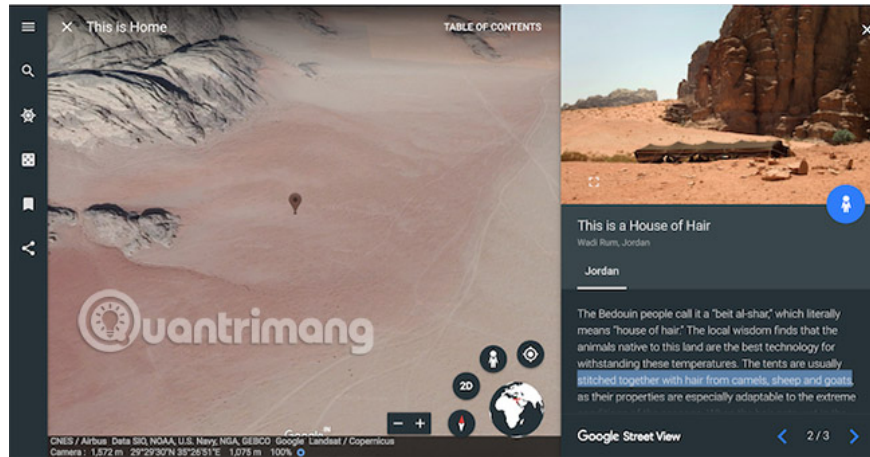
This is Home

TABLE OF CONTENTS

Quantrimang

2D

Google

CNES / Airbus Data SIO, NOAA, U.S. Navy, NGA, GEBCO Google Landsat / Copernicus
Camera : 1,572 m 29°29'30"N 35°26'51"E 1,075 m 100%

This is a House of Hair
Wadi Rum, Jordan

Jordan

The Bedouin people call it a "beit al-shar," which literally means "house of hair." The local wisdom finds that the animals native to this land are the best technology for withstanding these temperatures. The tents are usually stitched together with hair from camels, sheep and goats, as their properties are especially adaptable to the extreme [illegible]

Google Street View

2 / 3